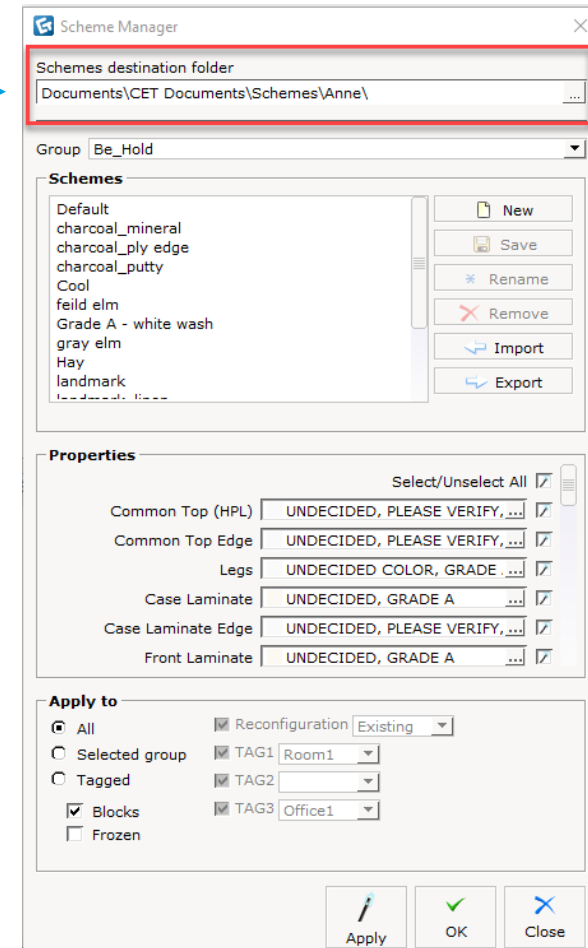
Scheme Manager

Schemes destination folder
Documents\CET Documents\Schemes\Anne\ ...

Group Be_Hold

Schemes
Default
charcoal_mineral
charcoal_ply edge
charcoal_putty
Cool
feild elm
Grade A - white wash
gray elm
Hay
landmark
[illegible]

New
Save
Rename
Remove
Import
Export

Properties
Select/Unselect All
Common Top (HPL) UNDECIDED, PLEASE VERIFY, ...
Common Top Edge UNDECIDED, PLEASE VERIFY, ...
Legs UNDECIDED COLOR, GRADE ...
Case Laminate UNDECIDED, GRADE A ...
Case Laminate Edge UNDECIDED, PLEASE VERIFY, ...
Front Laminate UNDECIDED, GRADE A ...

Apply to
All
Selected group
Tagged
Blocks
Frozen
Reconfiguration Existing
TAG1 Room1
TAG2
TAG3 Office1

Apply
OK
Close